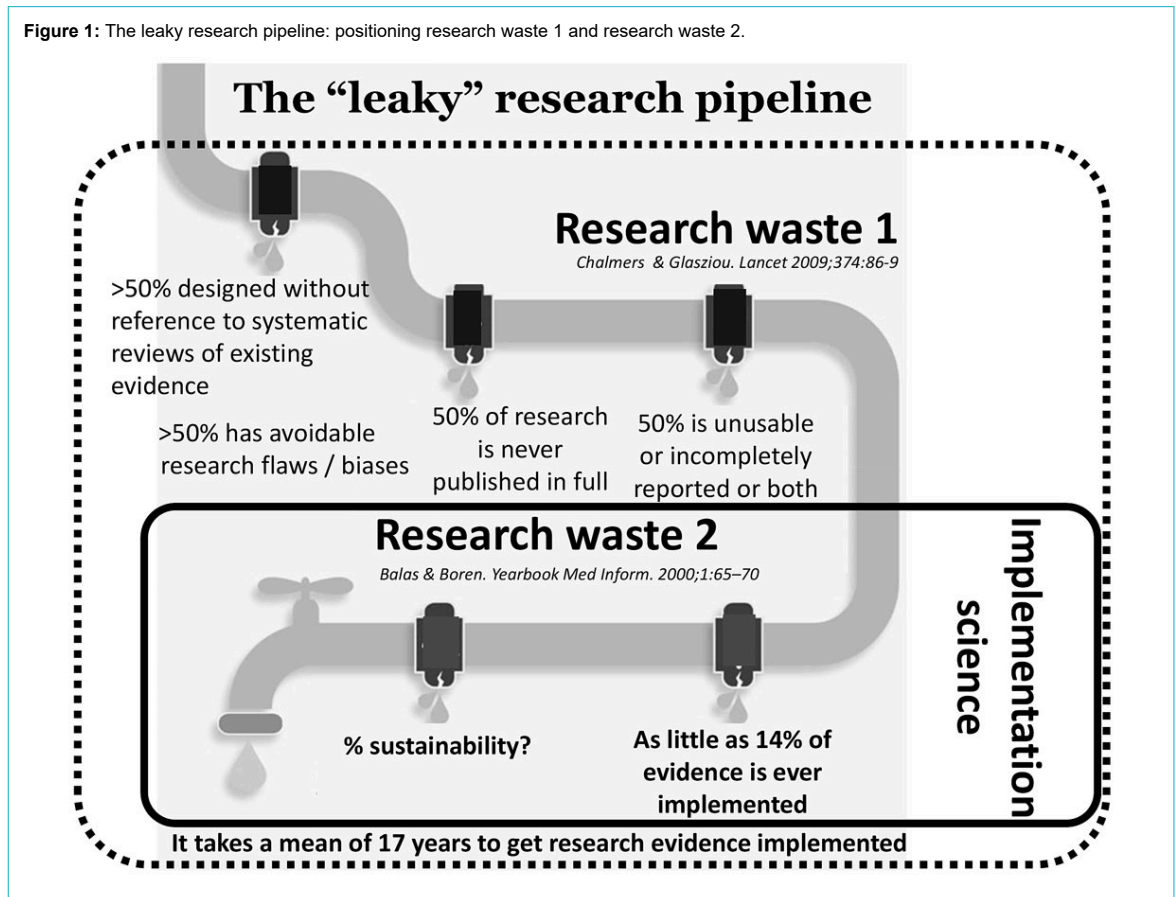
**Figure 1:** The leaky research pipeline: positioning research waste 1 and research waste 2.

The "leaky" research pipeline

Research waste 1

Chalmers & Glasziou. Lancet 2009;374:86-9

>50% designed without reference to systematic reviews of existing evidence

>50% has avoidable research flaws / biases

50% of research is never published in full

50% is unusable or incompletely reported or both

Research waste 2

Balas & Boren. Yearbook Med Inform. 2000;1:65–70

Implementation science

% sustainability?

As little as 14% of evidence is ever implemented

It takes a mean of 17 years to get research evidence implemented